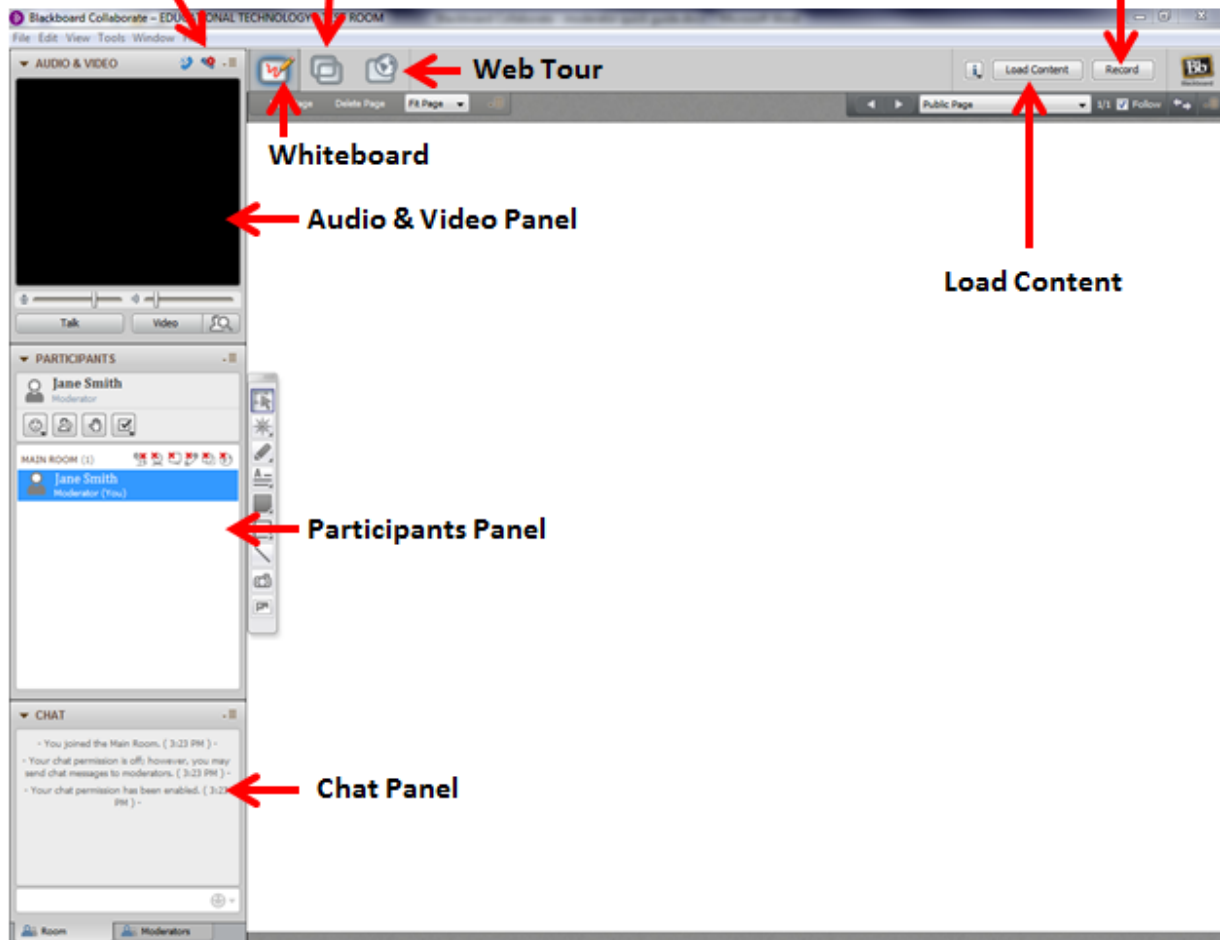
Blackboard Collaborate – EDU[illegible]ONAL TECHNOLOGY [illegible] ROOM

File Edit View Tools Window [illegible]

AUDIO & VIDEO

Talk Video

PARTICIPANTS

Jane Smith
Moderator

MAIN ROOM (1)

Jane Smith
Moderator (You)

CHAT

- You joined the Main Room. ( 3:23 PM ) -

- Your chat permission is off; however, you may send chat messages to moderators. ( 3:23 PM ) -

- Your chat permission has been enabled. ( 3:2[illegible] PM ) -

Room Moderators

Web Tour

Load Content Record

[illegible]age Delete Page Fit Page...

Public Page 1/1 Follow

Whiteboard

Audio & Video Panel

Load Content

Participants Panel

Chat Panel